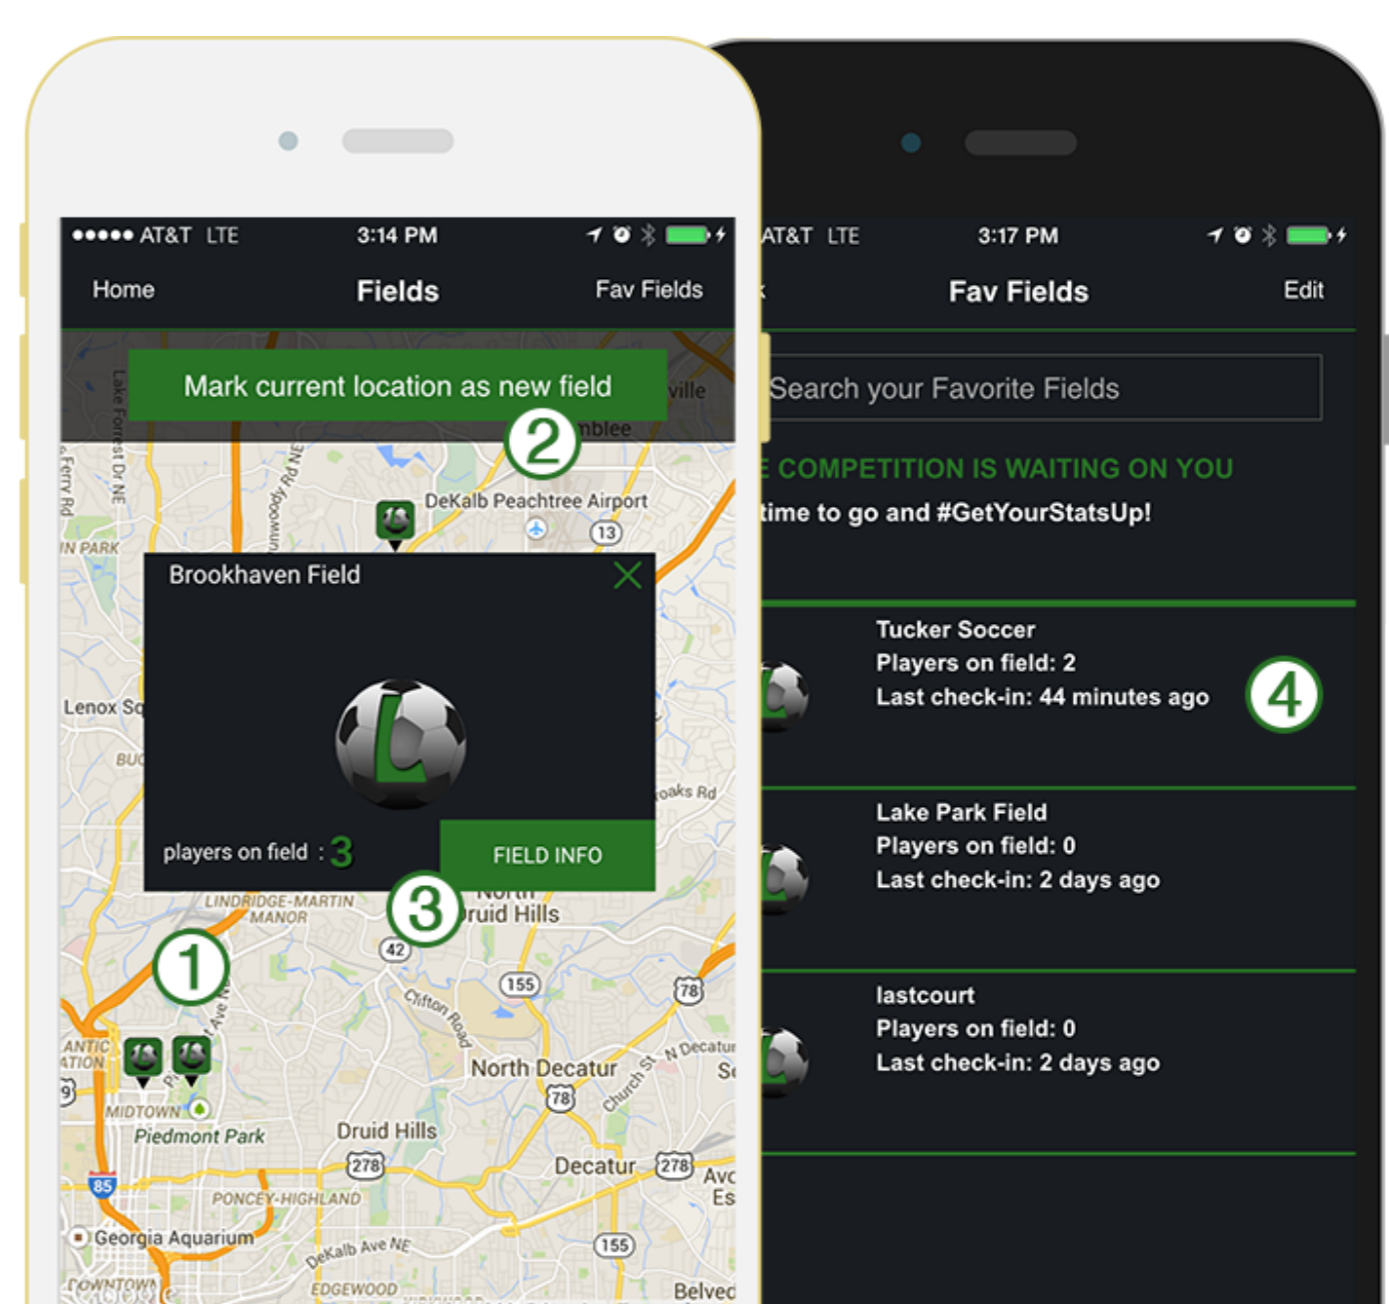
●●●●● AT&T LTE 3:14 PM

Home Fields Fav Fields

Mark current location as new field

②

Lake Forrest Dr NE
Ferry Rd
IN PARK
Dunwoody Rd NE
DeKalb Peachtree Airport
13
ville
mblee

Brookhaven Field

players on field : 3

FIELD INFO

③

Lenox Sq
BUC
oaks Rd
LINDRIDGE-MARTIN MANOR
North Druid Hills
42
①
155
78
Clifton Road
N Decatur
ANTIC ATION
MIDTOWN
Piedmont Park
North Decatur
78
Church St
Druid Hills
278
Decatur
278
85
PONCEY-HIGHLAND
Georgia Aquarium
DeKalb Ave NE
155
DOWNTOWN
EDGEWOOD
Belved

AT&T LTE 3:17 PM

Fav Fields Edit

Search your Favorite Fields

E COMPETITION IS WAITING ON YOU
time to go and #GetYourStatsUp!

Tucker Soccer
Players on field: 2
Last check-in: 44 minutes ago

④

Lake Park Field
Players on field: 0
Last check-in: 2 days ago

lastcourt
Players on field: 0
Last check-in: 2 days ago